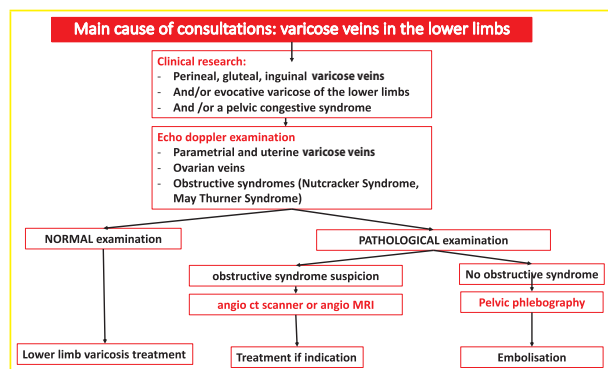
Main cause of consultations: varicose veins in the lower limbs

Clinical research:
- Perineal, gluteal, inguinal varicose veins
- And/or evocative varicose of the lower limbs
- And /or a pelvic congestive syndrome

Echo doppler examination
- Parametrial and uterine varicose veins
- Ovarian veins
- Obstructive syndromes (Nutcracker Syndrome, May Thurner Syndrome)

NORMAL examination

Lower limb varicosis treatment

PATHOLOGICAL examination

obstructive syndrome suspicion

angio ct scanner or angio MRI

Treatment if indication

No obstructive syndrome

Pelvic phlebography

Embolisation